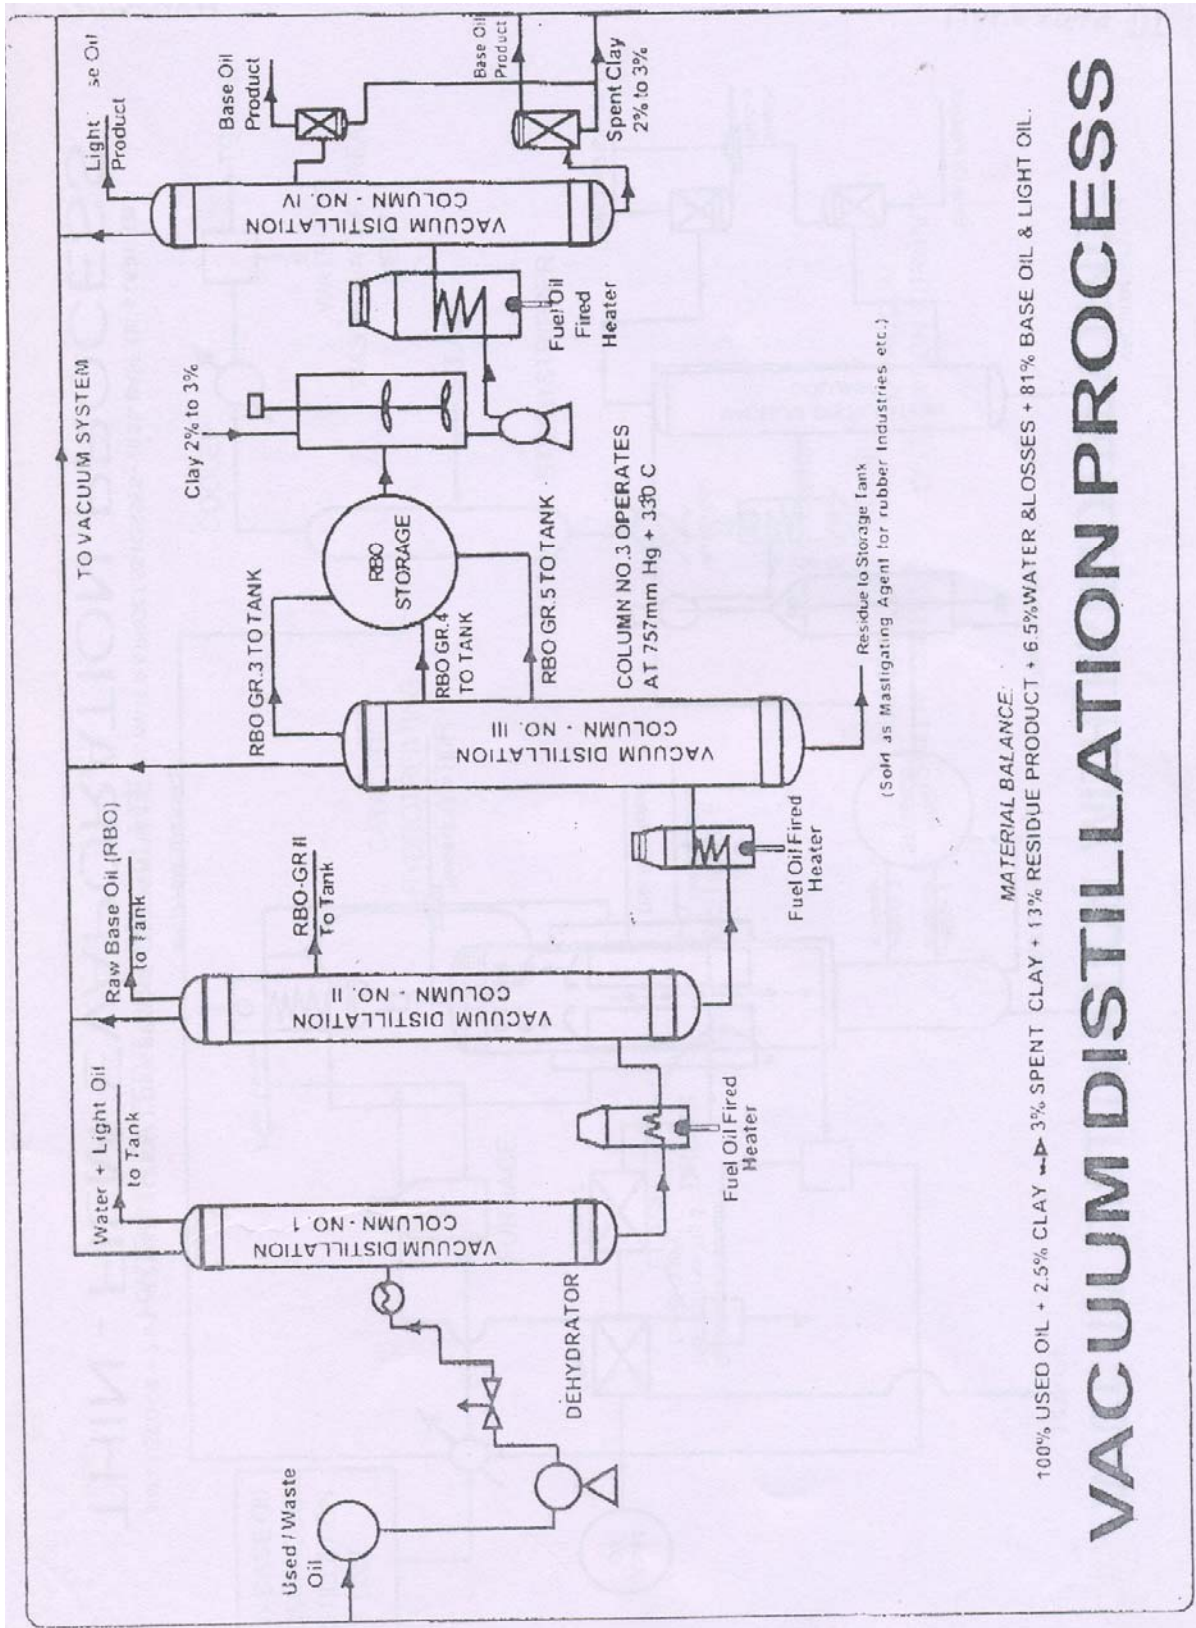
Used / Waste Oil

DEHYDRATOR

VACUUM DISTILLATION COLUMN - NO. 1

Water + Light Oil to Tank

Fuel Oil Fired Heater

VACUUM DISTILLATION COLUMN - NO. II

Raw Base Oil (RBO) to Tank

RBO-GR II To Tank

Fuel Oil Fired Heater

VACUUM DISTILLATION COLUMN - NO. III

TO VACUUM SYSTEM

RBO GR.3 TO TANK

RBO GR.4 TO TANK

RBO GR.5 TO TANK

RBO STORAGE

COLUMN NO.3 OPERATES AT 757mm Hg + 330 C

Residue to Storage Tank (Sold as Mastigating Agent for rubber Industries etc.)

Clay 2% to 3%

Fuel Oil Fired Heater

VACUUM DISTILLATION COLUMN - NO. IV

Light Product

Base Oil Product

Base Oil Product

Spent Clay 2% to 3%

MATERIAL BALANCE:
100% USED OIL + 2.5% CLAY → 3% SPENT CLAY + 13% RESIDUE PRODUCT + 6.5% WATER &LOSSES + 81% BASE OIL & LIGHT OIL.

VACUUM DISTILLATION PROCESS